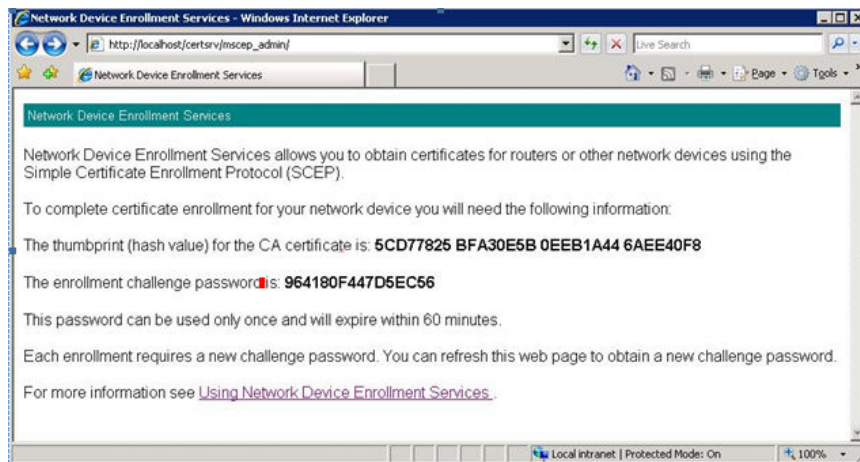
Network Device Enrollment Services - Windows Internet Explorer

http://localhost/certsrv/mscep_admin/

Live Search

Network Device Enrollment Services

Page Tools

Network Device Enrollment Services

Network Device Enrollment Services allows you to obtain certificates for routers or other network devices using the Simple Certificate Enrollment Protocol (SCEP).

To complete certificate enrollment for your network device you will need the following information:

The thumbprint (hash value) for the CA certificate is: **5CD77825 BFA30E5B 0EEB1A44 6AEE40F8**

The enrollment challenge password is: **964180F447D5EC56**

This password can be used only once and will expire within 60 minutes.

Each enrollment requires a new challenge password. You can refresh this web page to obtain a new challenge password.

For more information see Using Network Device Enrollment Services .

Local intranet | Protected Mode: On

100%